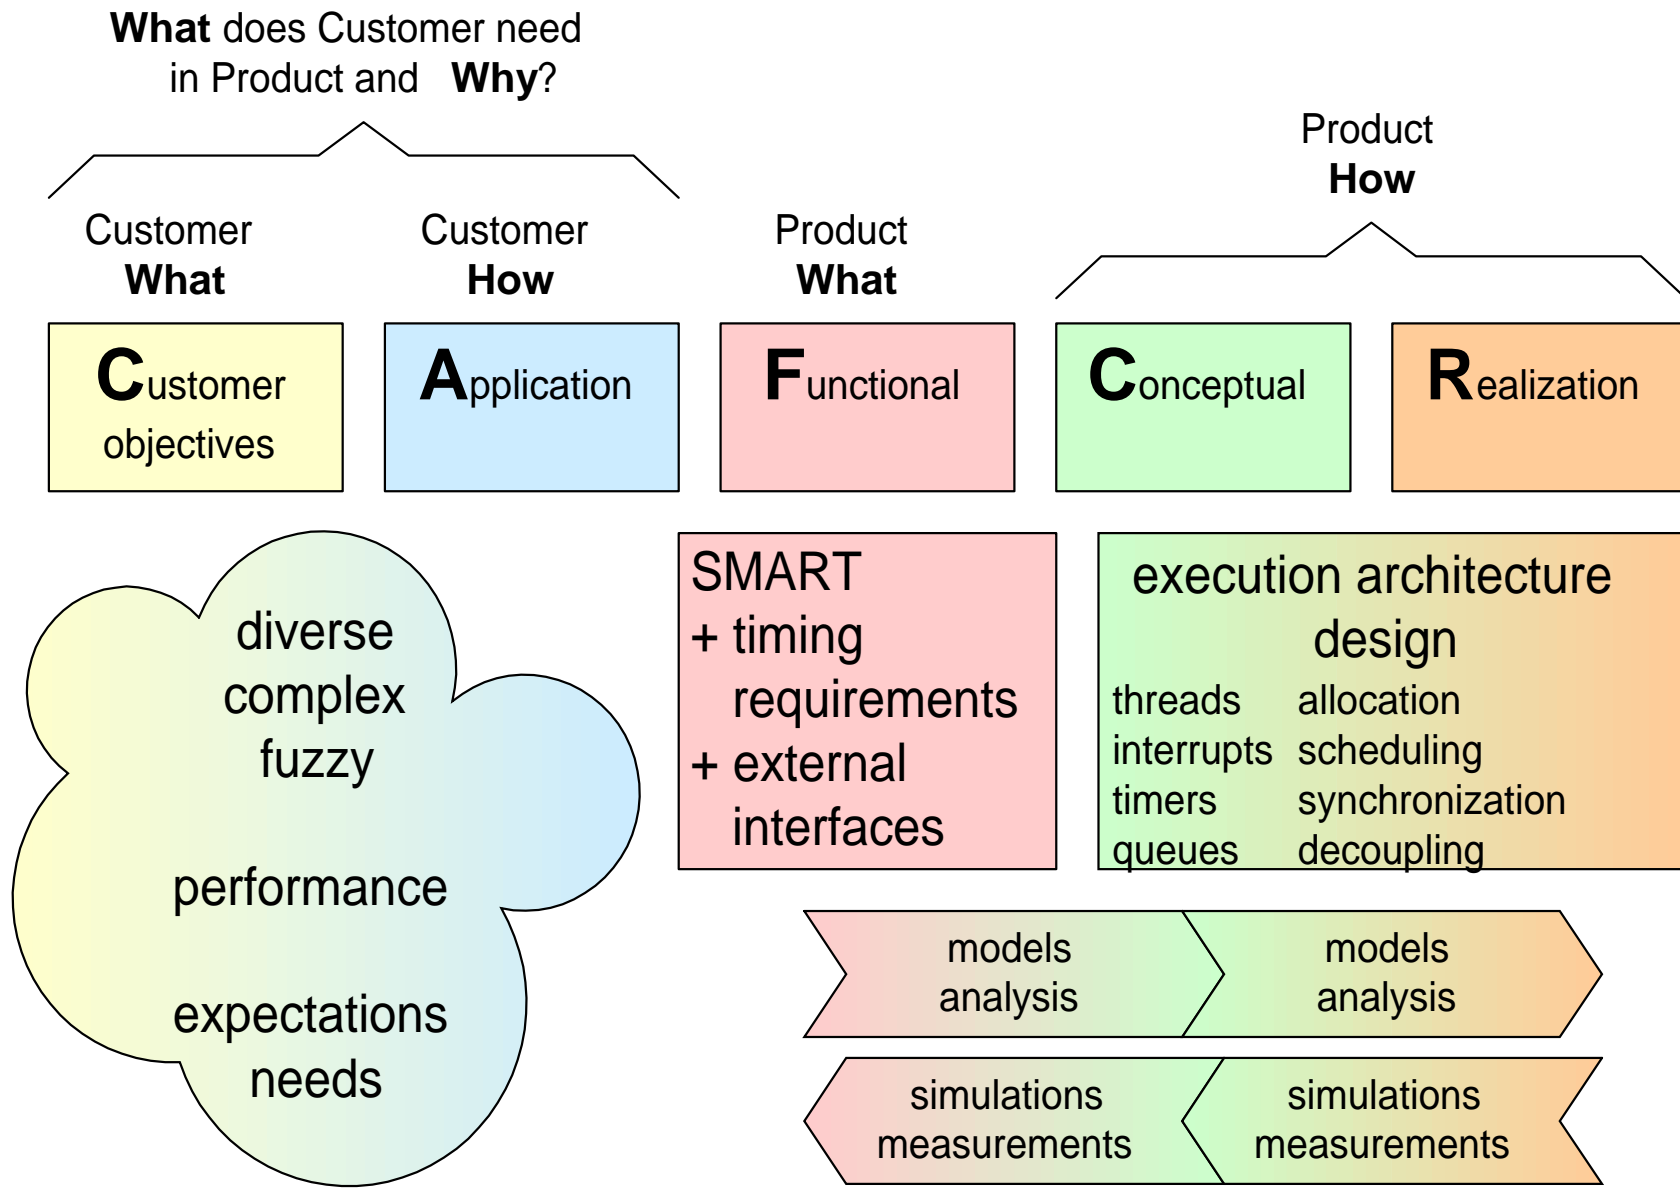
**What** does Customer need in Product and **Why**?

Customer **What**

Customer **How**

Product **What**

Product **How**

**C**ustomer objectives

**A**pplication

**F**unctional

**C**onceptual

**R**ealization

diverse
complex
fuzzy

performance

expectations
needs

SMART
+ timing requirements
+ external interfaces

execution architecture design

threads allocation
interrupts scheduling
timers synchronization
queues decoupling

models analysis

models analysis

simulations measurements

simulations measurements